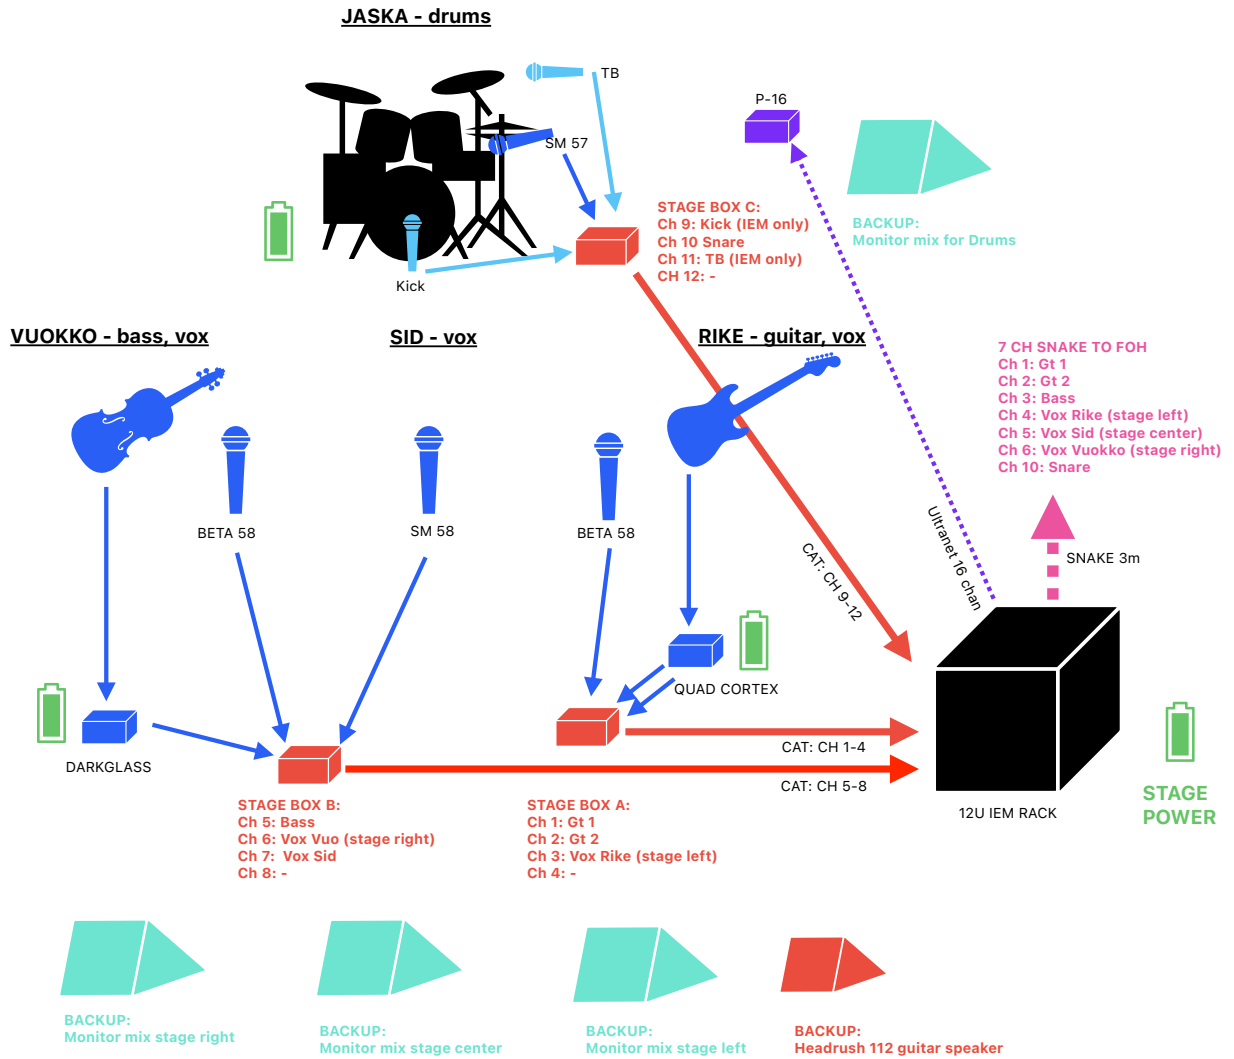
JASKA - drums

TB

SM 57

Kick

P-16

STAGE BOX C:
Ch 9: Kick (IEM only)
Ch 10 Snare
Ch 11: TB (IEM only)
CH 12: -

BACKUP:
Monitor mix for Drums

VUOKKO - bass, vox

SID - vox

RIKE - guitar, vox

7 CH SNAKE TO FOH
Ch 1: Gt 1
Ch 2: Gt 2
Ch 3: Bass
Ch 4: Vox Rike (stage left)
Ch 5: Vox Sid (stage center)
Ch 6: Vox Vuokko (stage right)
Ch 10: Snare

BETA 58

SM 58

BETA 58

CAT: CH 9-12

Ultranet 16 chan

SNAKE 3m

QUAD CORTEX

DARKGLASS

CAT: CH 1-4

CAT: CH 5-8

12U IEM RACK

STAGE POWER

STAGE BOX B:
Ch 5: Bass
Ch 6: Vox Vuo (stage right)
Ch 7: Vox Sid
Ch 8: -

STAGE BOX A:
Ch 1: Gt 1
Ch 2: Gt 2
Ch 3: Vox Rike (stage left)
Ch 4: -

BACKUP:
Monitor mix stage right

BACKUP:
Monitor mix stage center

BACKUP:
Monitor mix stage left

BACKUP:
Headrush 112 guitar speaker